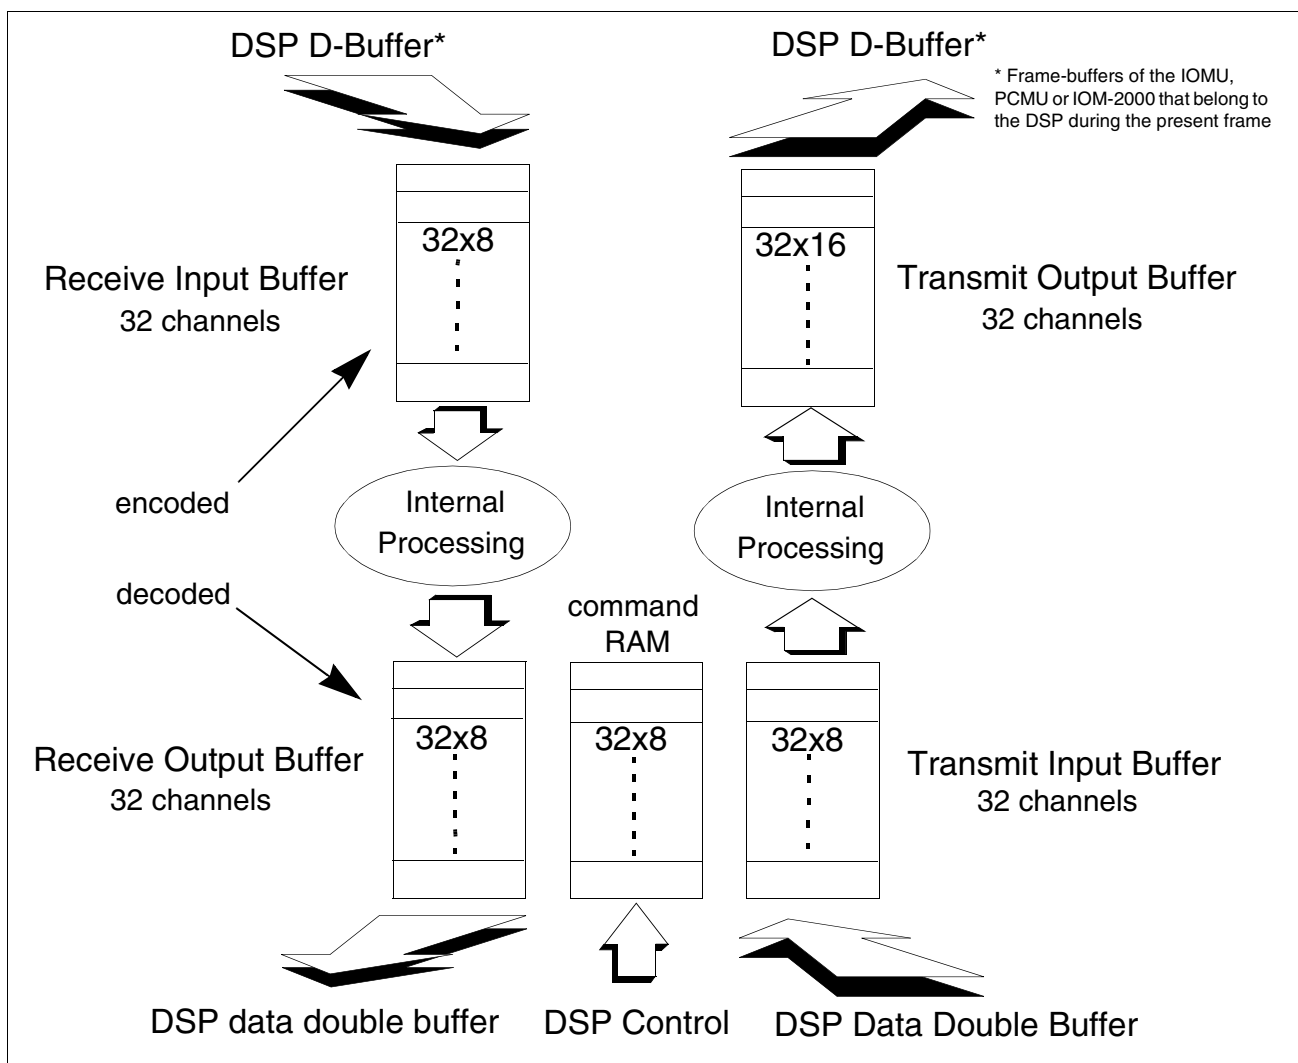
DSP D-Buffer*

DSP D-Buffer*

* Frame-buffers of the IOMU, PCMU or IOM-2000 that belong to the DSP during the present frame

32x8

Receive Input Buffer
32 channels

32x16

Transmit Output Buffer
32 channels

encoded

Internal Processing

Internal Processing

decoded

command RAM

32x8

32x8

32x8

Receive Output Buffer
32 channels

Transmit Input Buffer
32 channels

DSP data double buffer

DSP Control

DSP Data Double Buffer